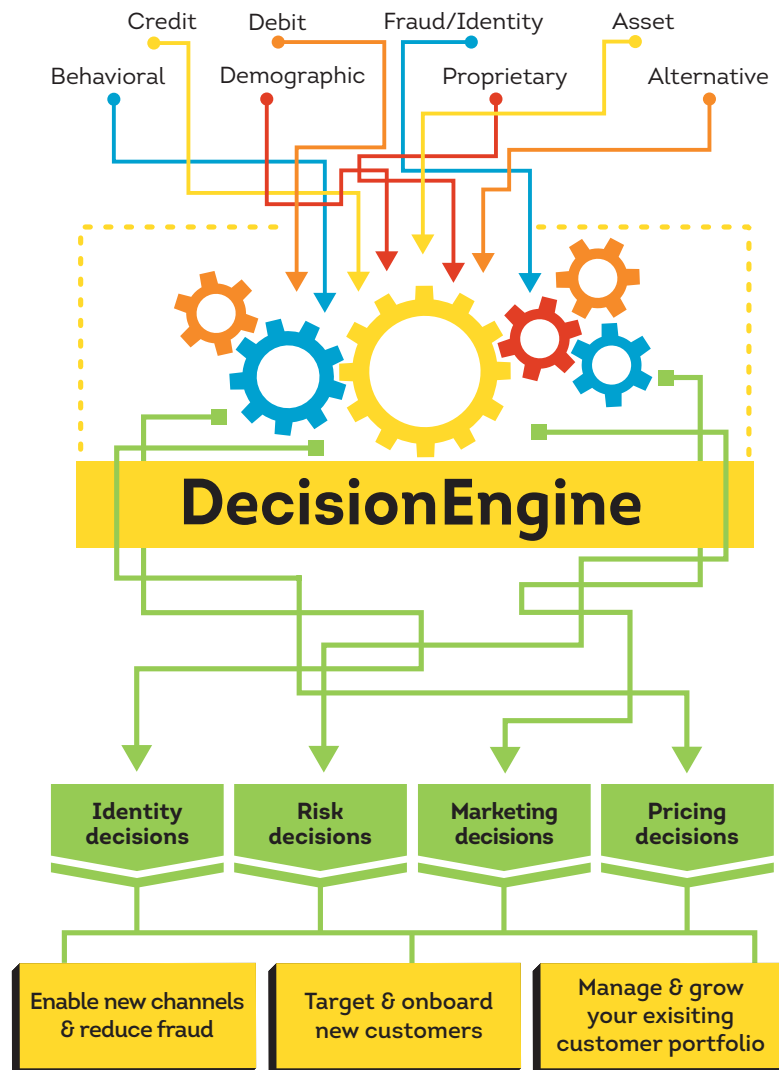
Credit
Debit
Fraud/Identity
Asset
Behavioral
Demographic
Proprietary
Alternative

DecisionEngine

Identity decisions
Risk decisions
Marketing decisions
Pricing decisions

Enable new channels & reduce fraud
Target & onboard new customers
Manage & grow your exisiting customer portfolio